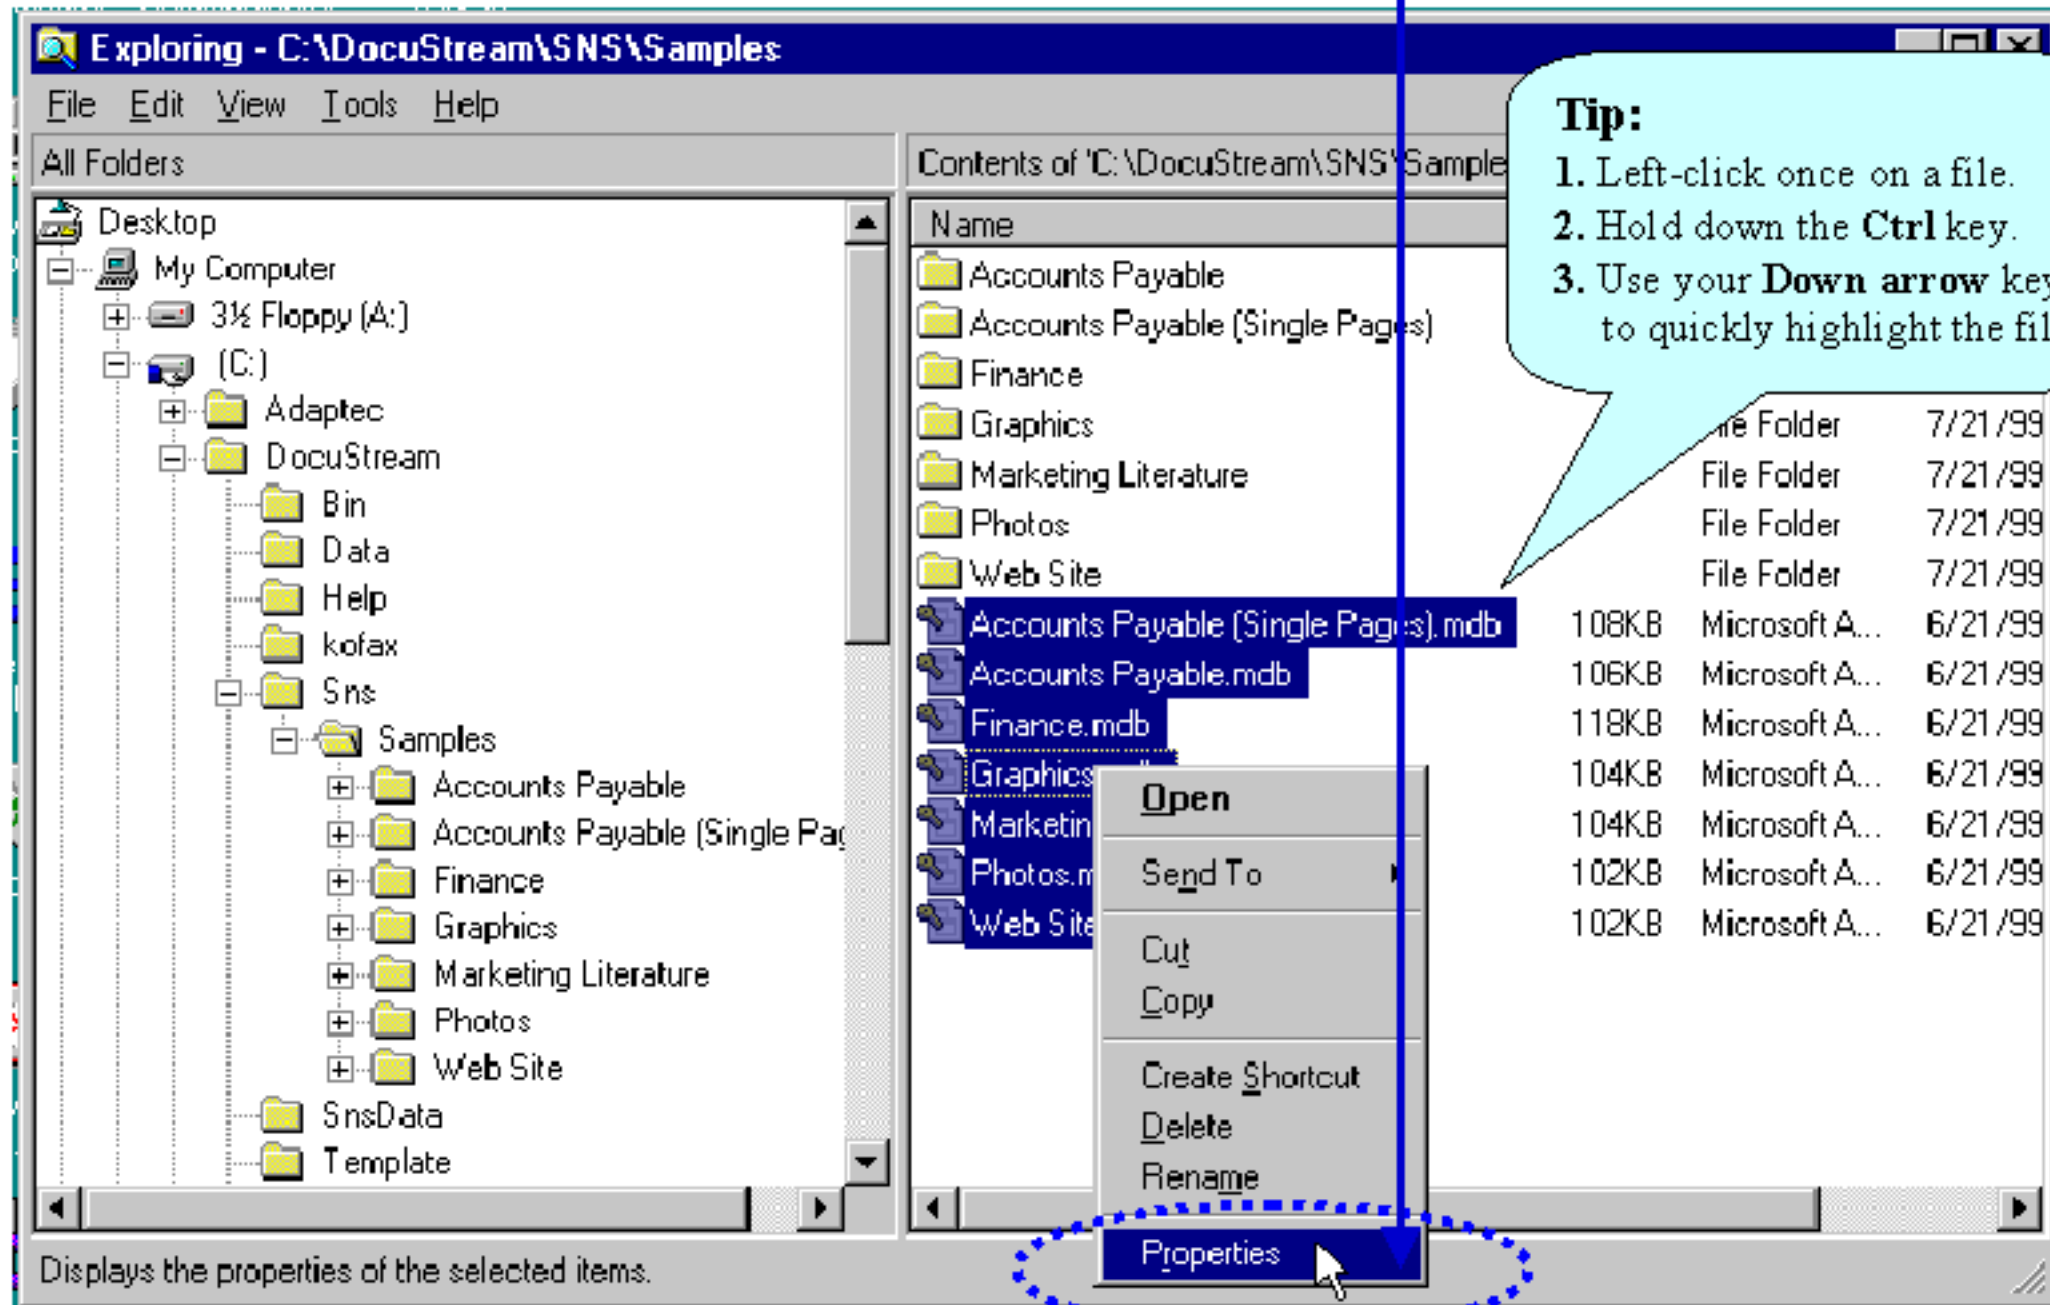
Exploring - C:\DocuStream\SNS\Samples

File Edit View Tools Help

All Folders

Contents of 'C:\DocuStream\SNS\Sample

Tip:
1. Left-click once on a file.
2. Hold down the **Ctrl** key.
3. Use your **Down arrow** key to quickly highlight the fil

Desktop
My Computer
3½ Floppy (A:)
(C:)
Adaptec
DocuStream
Bin
Data
Help
kofax
Sns
Samples
Accounts Payable
Accounts Payable (Single Pag
Finance
Graphics
Marketing Literature
Photos
Web Site
SnsData
Template

| Name | | | |
|---|---|---|---|
| Accounts Payable | | | |
| Accounts Payable (Single Pages) | | | |
| Finance | | | |
| Graphics | | le Folder | 7/21/99 |
| Marketing Literature | | File Folder | 7/21/99 |
| Photos | | File Folder | 7/21/99 |
| Web Site | | File Folder | 7/21/99 |
| Accounts Payable (Single Pages).mdb | 108KB | Microsoft A... | 6/21/99 |
| Accounts Payable.mdb | 106KB | Microsoft A... | 6/21/99 |
| Finance.mdb | 118KB | Microsoft A... | 6/21/99 |
| Graphics | 104KB | Microsoft A... | 6/21/99 |
| Marketin | 104KB | Microsoft A... | 6/21/99 |
| Photos.m | 102KB | Microsoft A... | 6/21/99 |
| Web Site | 102KB | Microsoft A... | 6/21/99 |

Open
Send To
Cut
Copy
Create Shortcut
Delete
Rename
Properties

Displays the properties of the selected items.